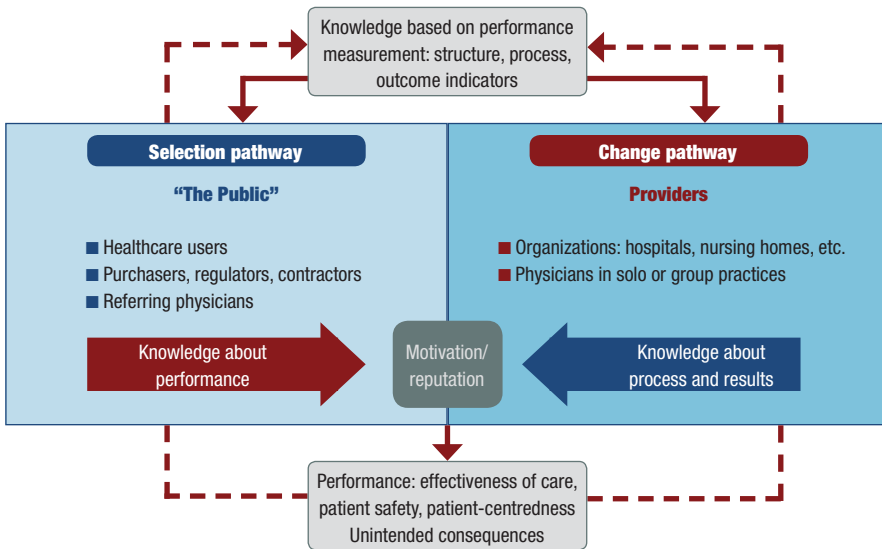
Knowledge based on performance measurement: structure, process, outcome indicators

Selection pathway

"The Public"

Healthcare users
Purchasers, regulators, contractors
Referring physicians

Knowledge about performance

Change pathway

Providers

Organizations: hospitals, nursing homes, etc.
Physicians in solo or group practices

Knowledge about process and results

Motivation/ reputation

Performance: effectiveness of care, patient safety, patient-centredness
Unintended consequences